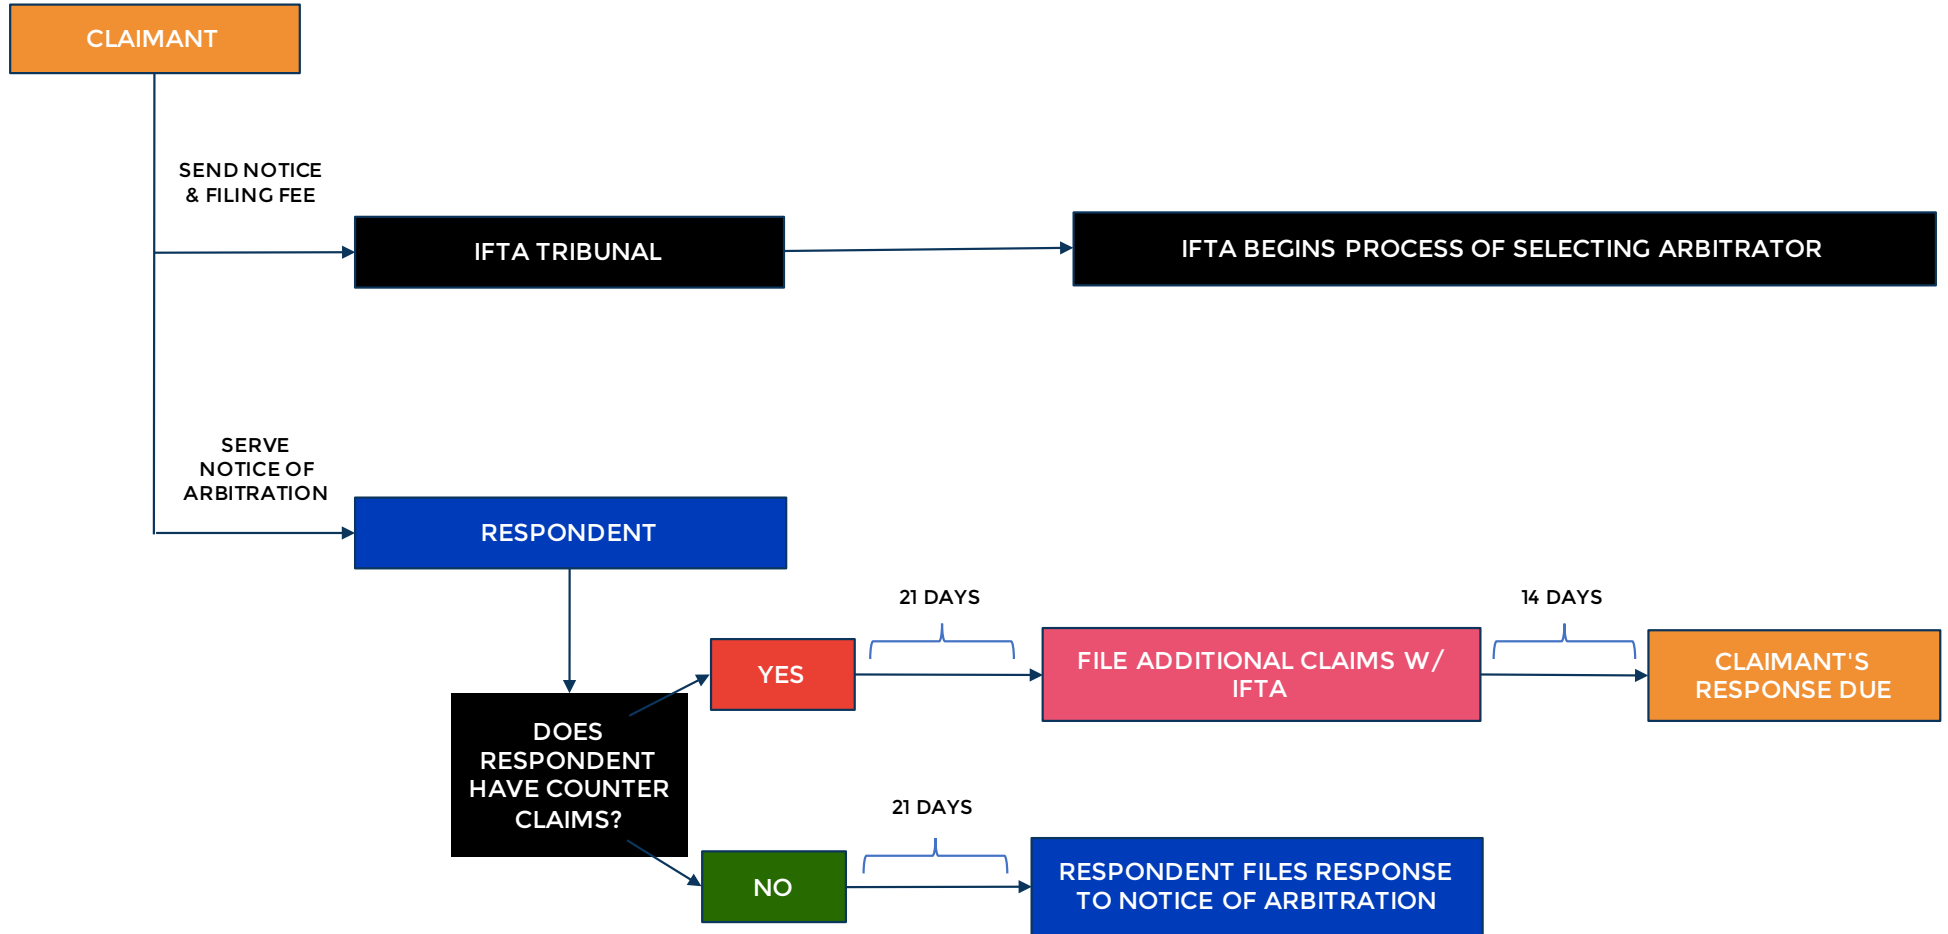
CLAIMANT

SEND NOTICE & FILING FEE

IFTA TRIBUNAL

IFTA BEGINS PROCESS OF SELECTING ARBITRATOR

SERVE NOTICE OF ARBITRATION

RESPONDENT

DOES RESPONDENT HAVE COUNTER CLAIMS?

21 DAYS

YES

FILE ADDITIONAL CLAIMS W/ IFTA

14 DAYS

CLAIMANT'S RESPONSE DUE

21 DAYS

NO

RESPONDENT FILES RESPONSE TO NOTICE OF ARBITRATION